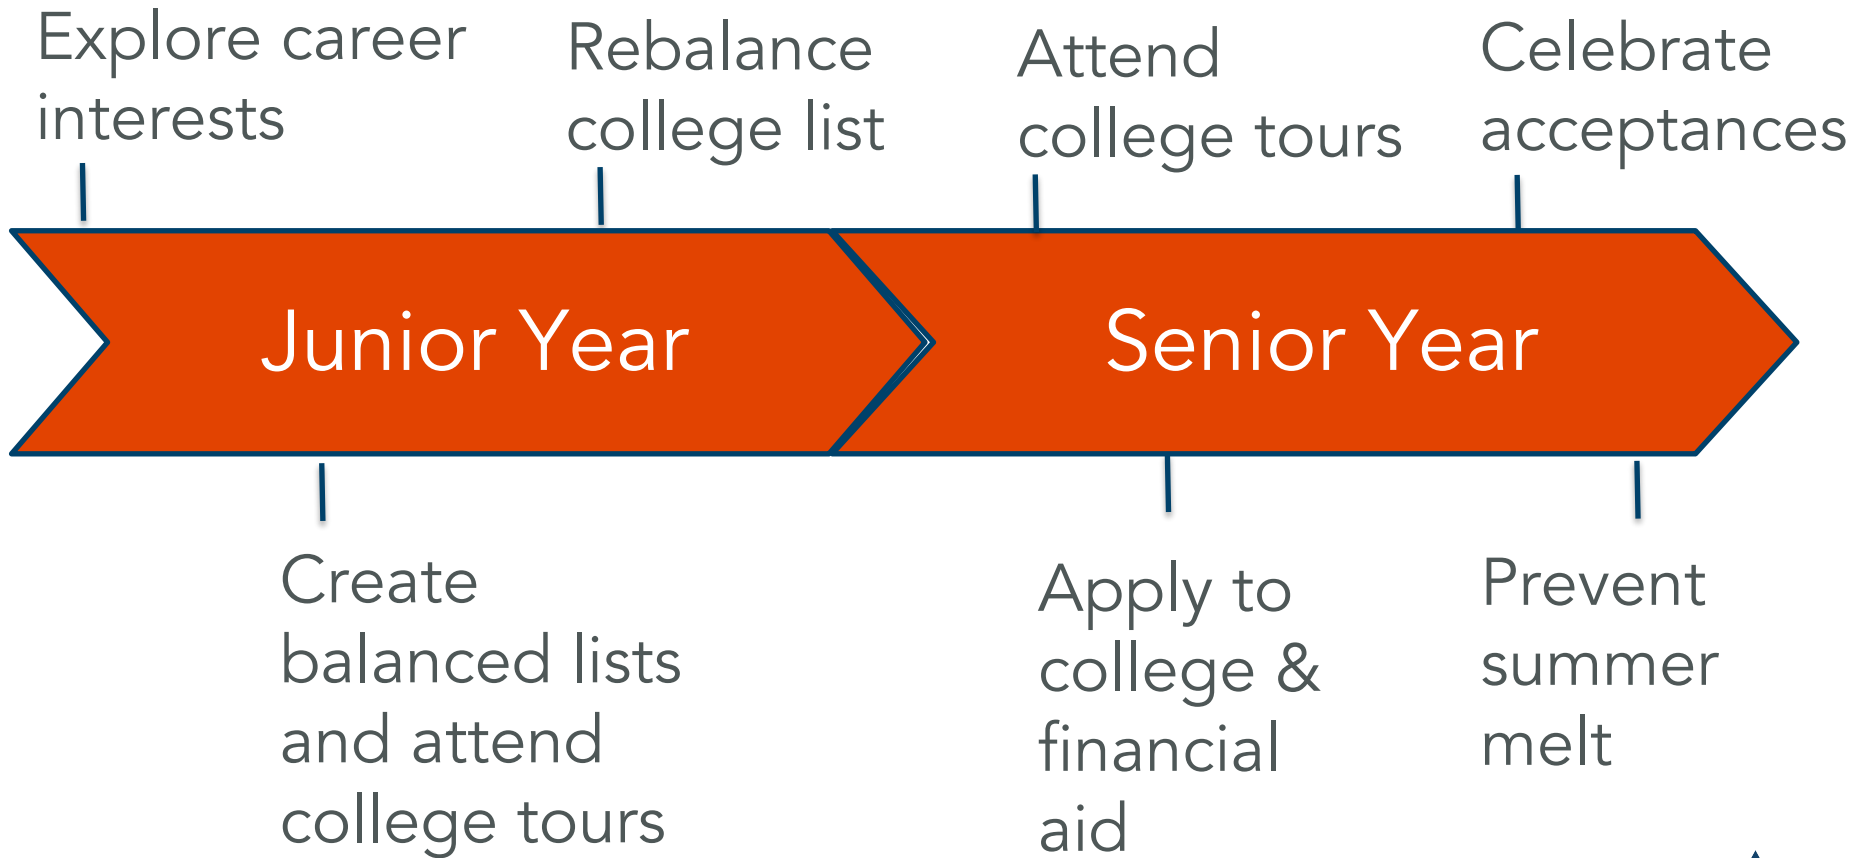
Explore career interests

Rebalance college list

Attend college tours

Celebrate acceptances

Junior Year

Senior Year

Create balanced lists and attend college tours

Apply to college & financial aid

Prevent summer melt